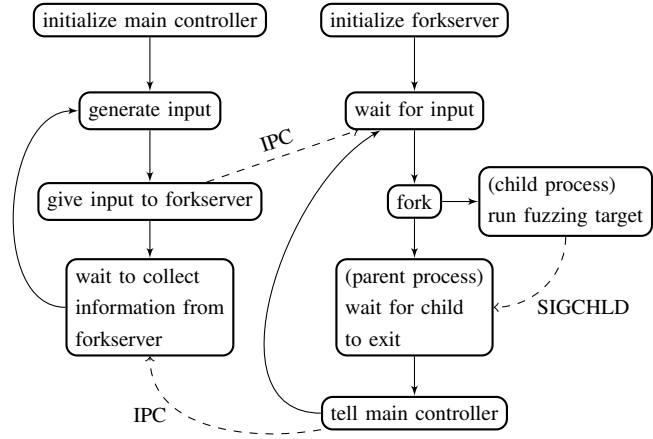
initialize main controller

initialize forkserver

generate input

wait for input

IPC

give input to forkserver

fork

(child process)
run fuzzing target

wait to collect information from forkserver

(parent process)
wait for child to exit

SIGCHLD

IPC

tell main controller